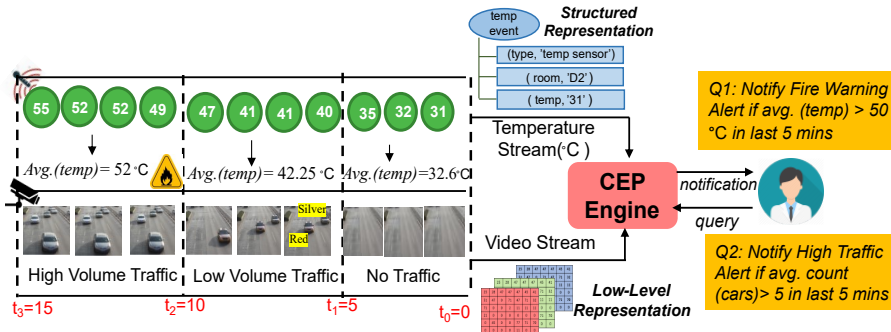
temp event

Structured Representation

(type, 'temp sensor')

( room, 'D2' )

( temp, '31' )

55 52 52 49

47 41 41 40

35 32 31

Avg.(temp)= 52 °C

Avg.(temp) = 42.25 °C

Avg.(temp)=32.6 °C

Temperature Stream(°C )

Q1: Notify Fire Warning Alert if avg. (temp) > 50 °C in last 5 mins

CEP Engine

notification

query

Silver

Red

High Volume Traffic

Low Volume Traffic

No Traffic

Video Stream

Q2: Notify High Traffic Alert if avg. count (cars)> 5 in last 5 mins

Low-Level Representation

$t_3$=15

$t_2$=10

$t_1$=5

$t_0$=0